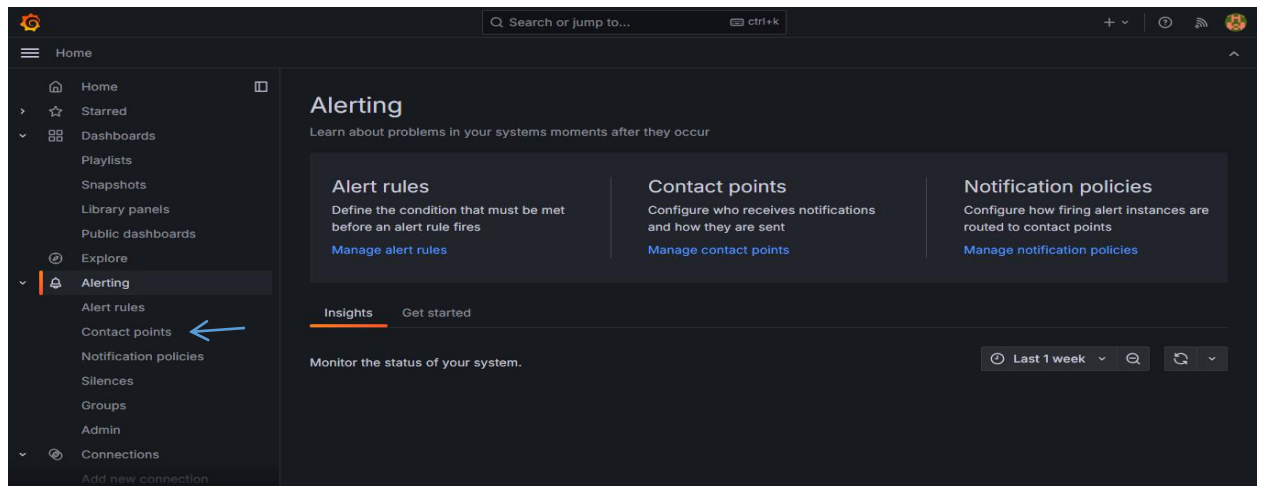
Search or jump to... ctrl+k

+

Home

Home
Starred
Dashboards
Playlists
Snapshots
Library panels
Public dashboards
Explore
Alerting
Alert rules
Contact points
Notification policies
Silences
Groups
Admin
Connections
Add new connection

Alerting
Learn about problems in your systems moments after they occur

Alert rules
Define the condition that must be met before an alert rule fires
Manage alert rules

Contact points
Configure who receives notifications and how they are sent
Manage contact points

Notification policies
Configure how firing alert instances are routed to contact points
Manage notification policies

Insights Get started

Monitor the status of your system.

Last 1 week